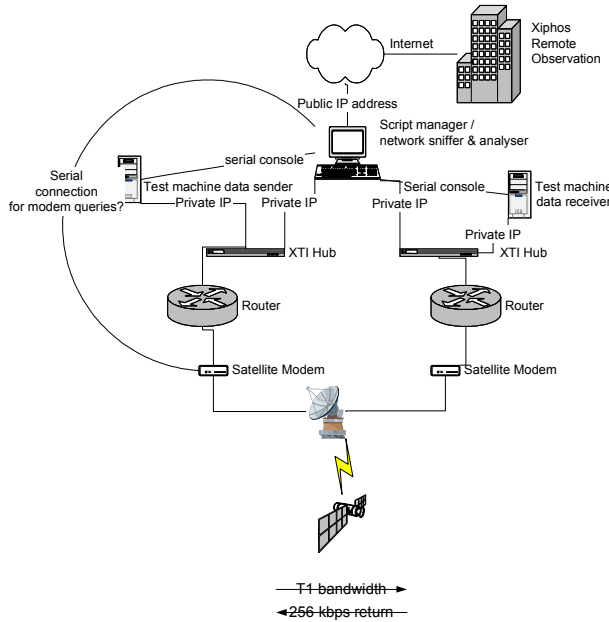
Internet

Xiphos Remote Observation

Public IP address

Script manager / network sniffer & analyser

serial console

Serial connection for modem queries?

Test machine data sender

Private IP

Private IP

Private IP

Serial console

Test machine data receiver

Private IP

XTI Hub

XTI Hub

Router

Router

Satellite Modem

Satellite Modem

T1 bandwidth

256 kbps return